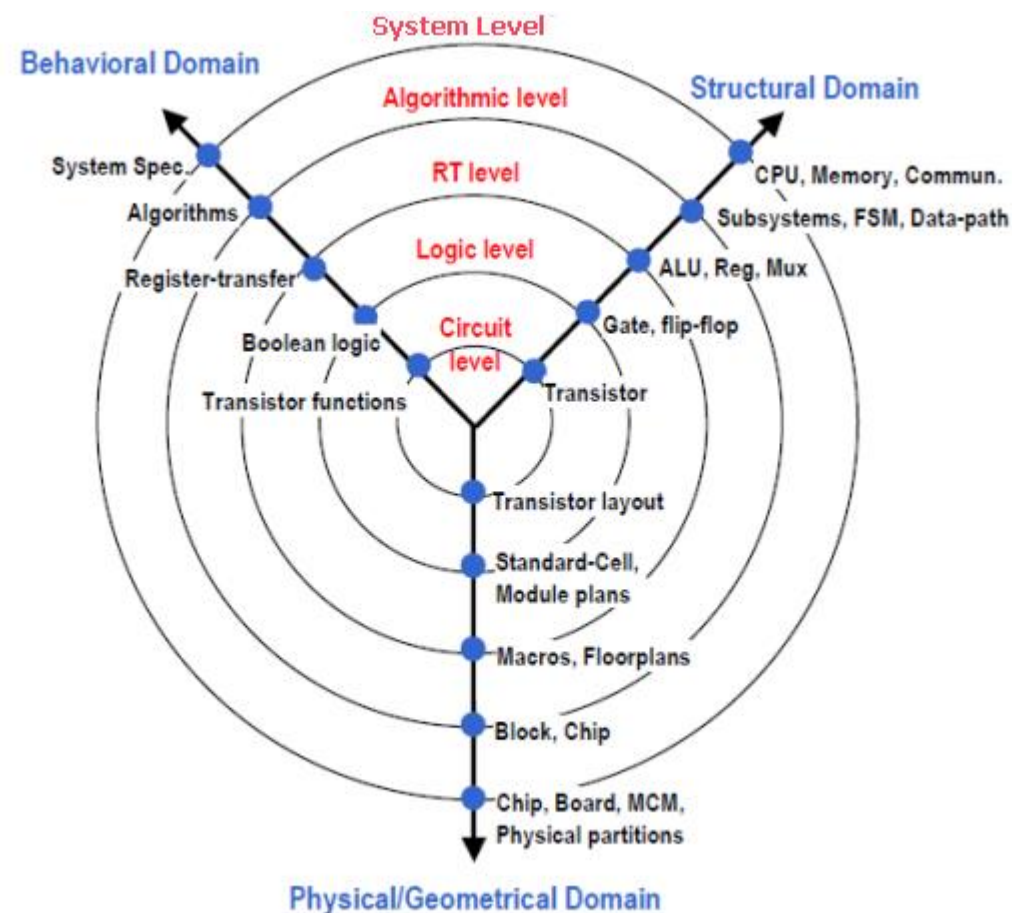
System Level

Behavioral Domain

Structural Domain

Algorithmic level

RT level

Logic level

Circuit level

System Spec.

Algorithms

Register-transfer

Boolean logic

Transistor functions

CPU, Memory, Commun.

Subsystems, FSM, Data-path

ALU, Reg, Mux

Gate, flip-flop

Transistor

Transistor layout

Standard-Cell, Module plans

Macros, Floorplans

Block, Chip

Chip, Board, MCM, Physical partitions

Physical/Geometrical Domain